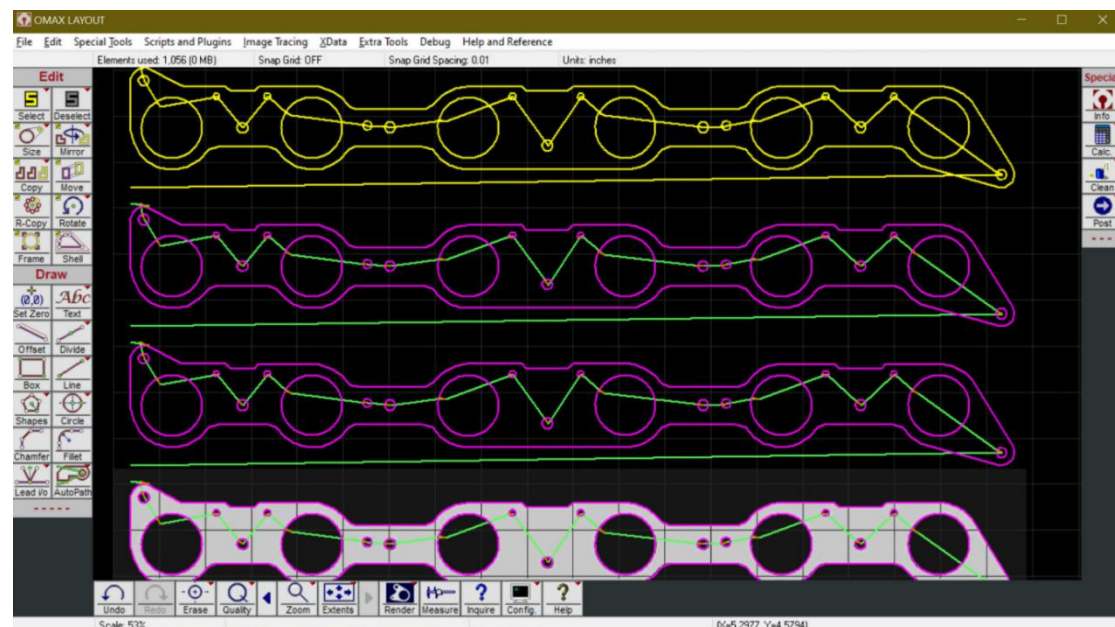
OMAX LAYOUT

File Edit Special Tools Scripts and Plugins Image Tracing XData Extra Tools Debug Help and Reference

Elements used: 1,056 (0 MB) Snap Grid: OFF Snap Grid Spacing: 0.01 Units: inches

Edit

Select Deselect

Size Mirror

Copy Move

R-Copy Rotate

Frame Shell

Draw

Set Zero Text

Offset Divide

Box Line

Shapes Circle

Chamfer Fillet

Lead i/o AutoPath

-----

Special

Info

Calc.

Clean

Post

---

Undo Redo Erase Quality Zoom Extents Render Measure Inquire Config. Help

Scale: 53%

(X=5.2977, Y=4.5794)